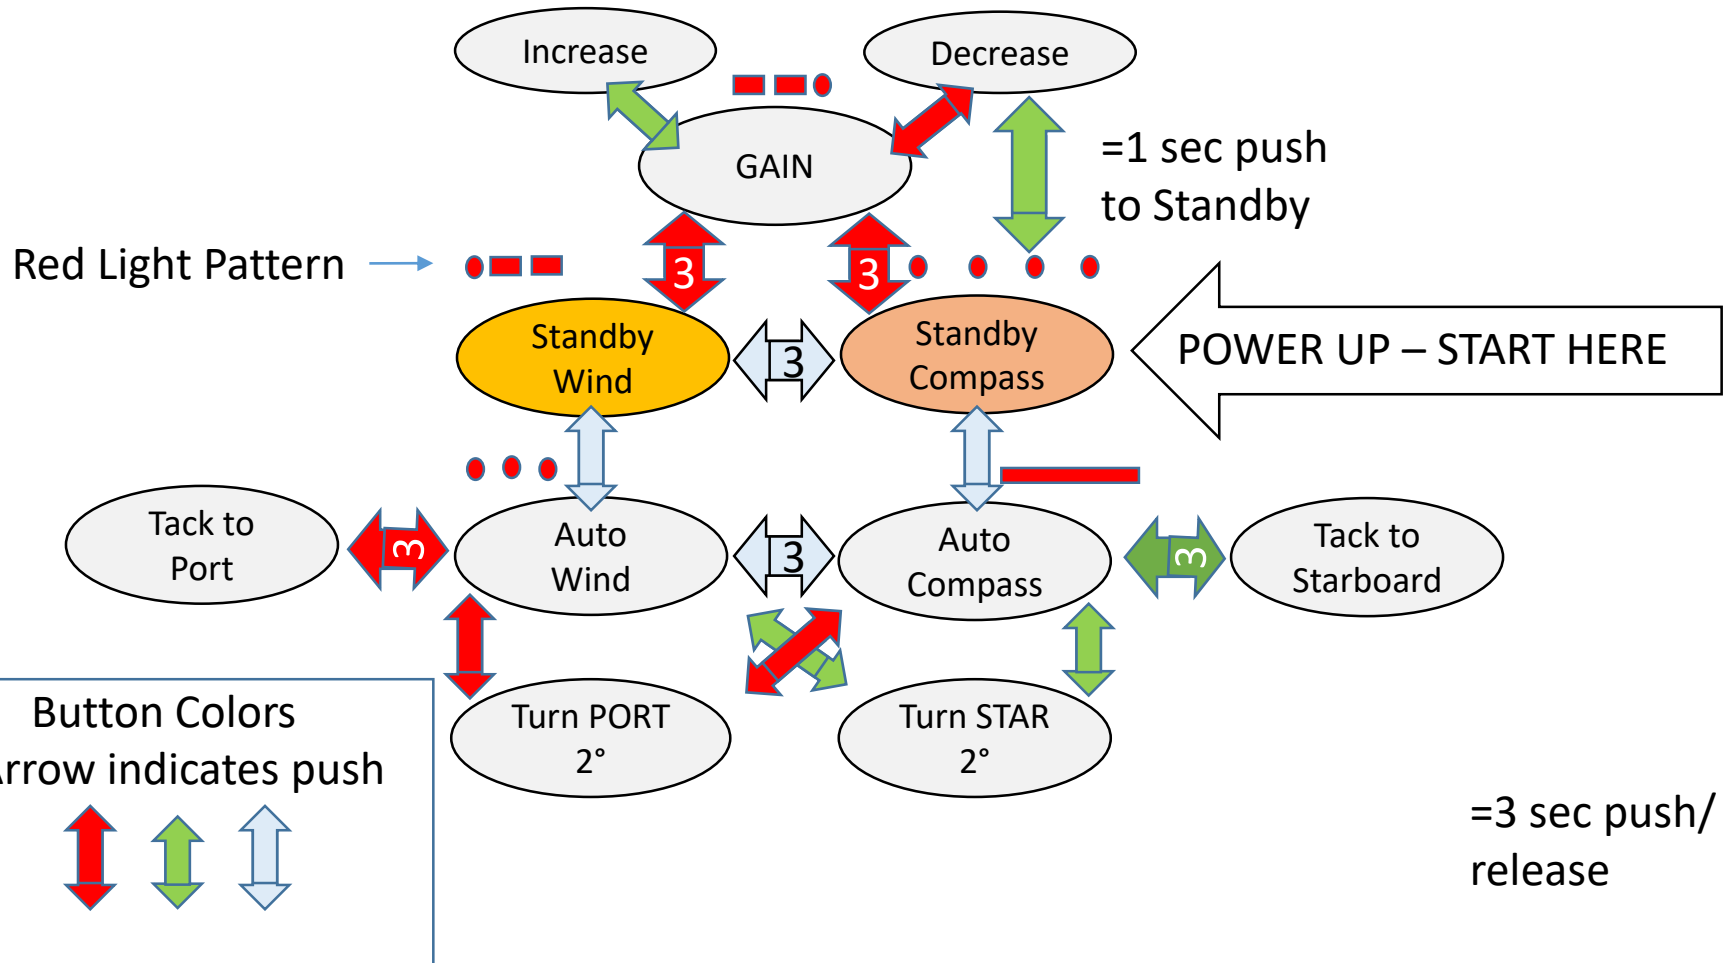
Increase

Decrease

GAIN

=1 sec push to Standby

Red Light Pattern

3

3

Standby Wind

3

Standby Compass

POWER UP – START HERE

Tack to Port

3

Auto Wind

3

Auto Compass

3

Tack to Starboard

Button Colors
rrow indicates push

Turn PORT 2°

Turn STAR 2°

=3 sec push/ release